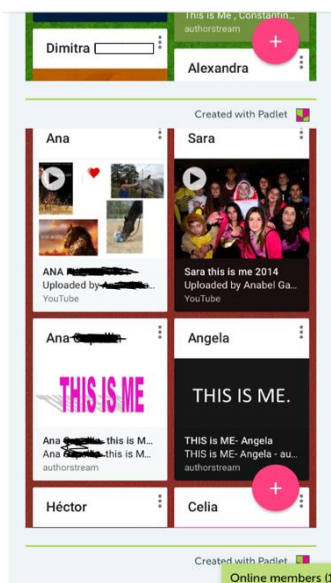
This is Me , Constantin...
authorstream

Dimitra

Alexandra

Created with Padlet

Ana

Sara

ANA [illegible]
Uploaded by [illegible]
YouTube

Sara this is me 2014
Uploaded by Anabel Ga...
YouTube

Ana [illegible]

THIS IS ME

Ana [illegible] this is M...
Ana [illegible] this is M...
authorstream

Angela

THIS IS ME.

THIS is ME- Angela
THIS is ME- Angela - au...
authorstream

Héctor

Celia

Created with Padlet

Online members